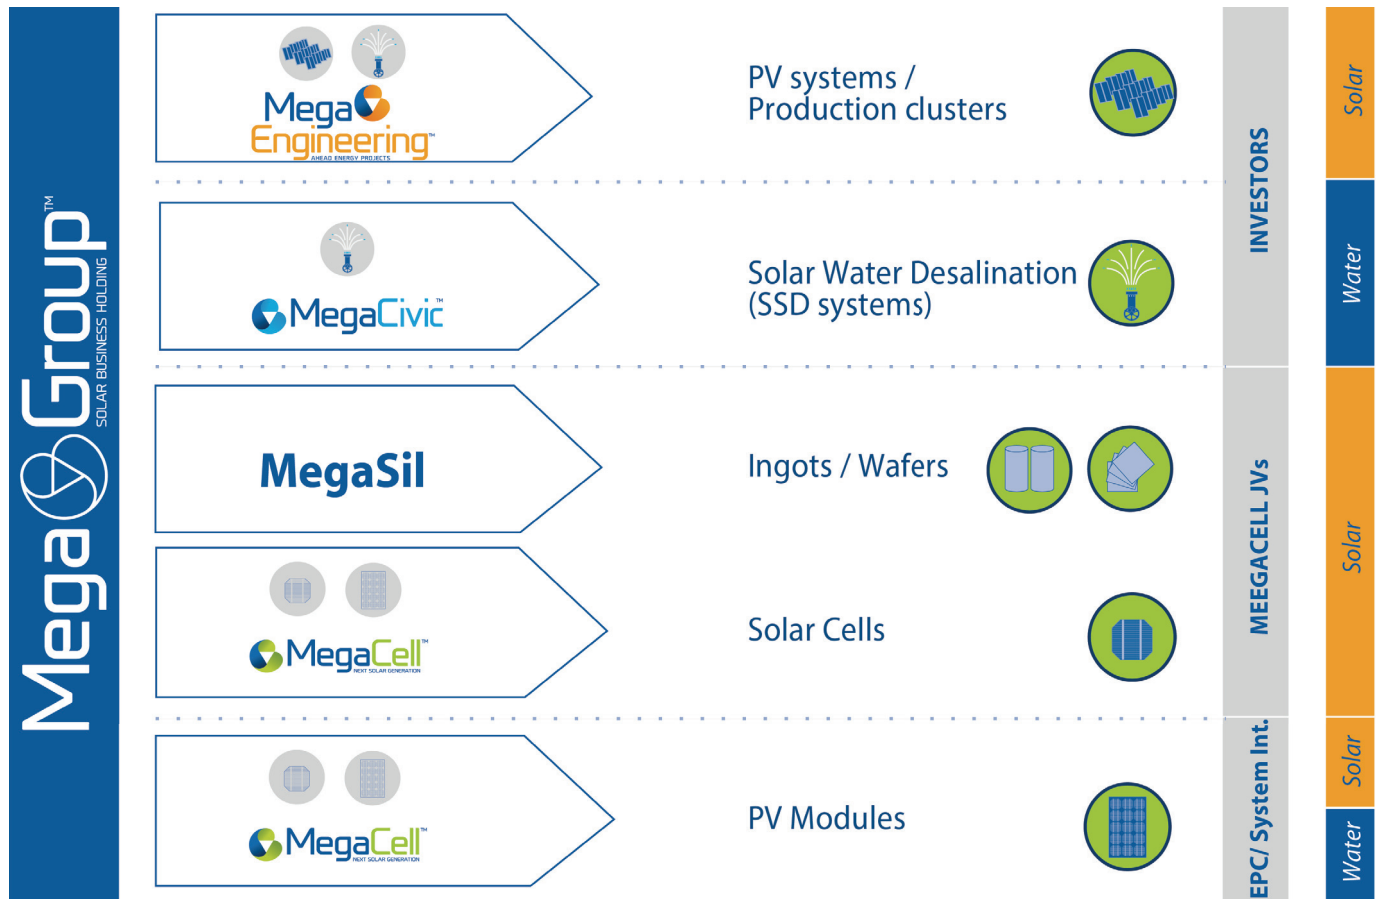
MegaGroup™
SOLAR BUSINESS HOLDING

Mega Engineering™
AHEAD ENERGY PROJECTS

PV systems / Production clusters

MegaCivic™

Solar Water Desalination (SSD systems)

MegaSil

Ingots / Wafers

MegaCell™
NEXT SOLAR GENERATION

Solar Cells

MegaCell™
NEXT SOLAR GENERATION

PV Modules

INVESTORS

MEGACELL JVs

EPC/ System Int.

Solar

Water

Solar

Solar

Water